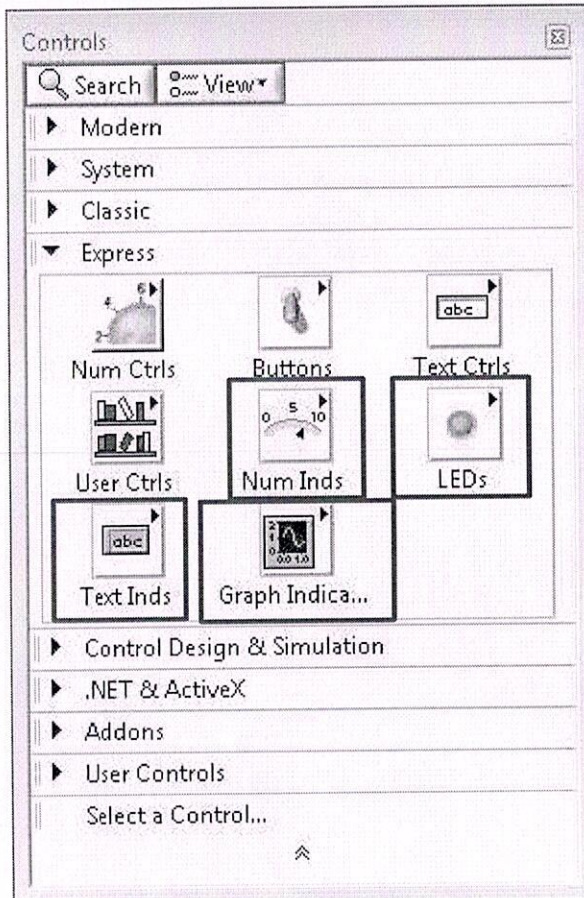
Controls

Search View

Modern

System

Classic

Express

Num Ctrls

Buttons

abc

Text Ctrls

User Ctrls

0 5 10

Num Inds

LEDs

abc

Text Inds

Graph Indica...

Control Design & Simulation

.NET & ActiveX

Addons

User Controls

Select a Control...